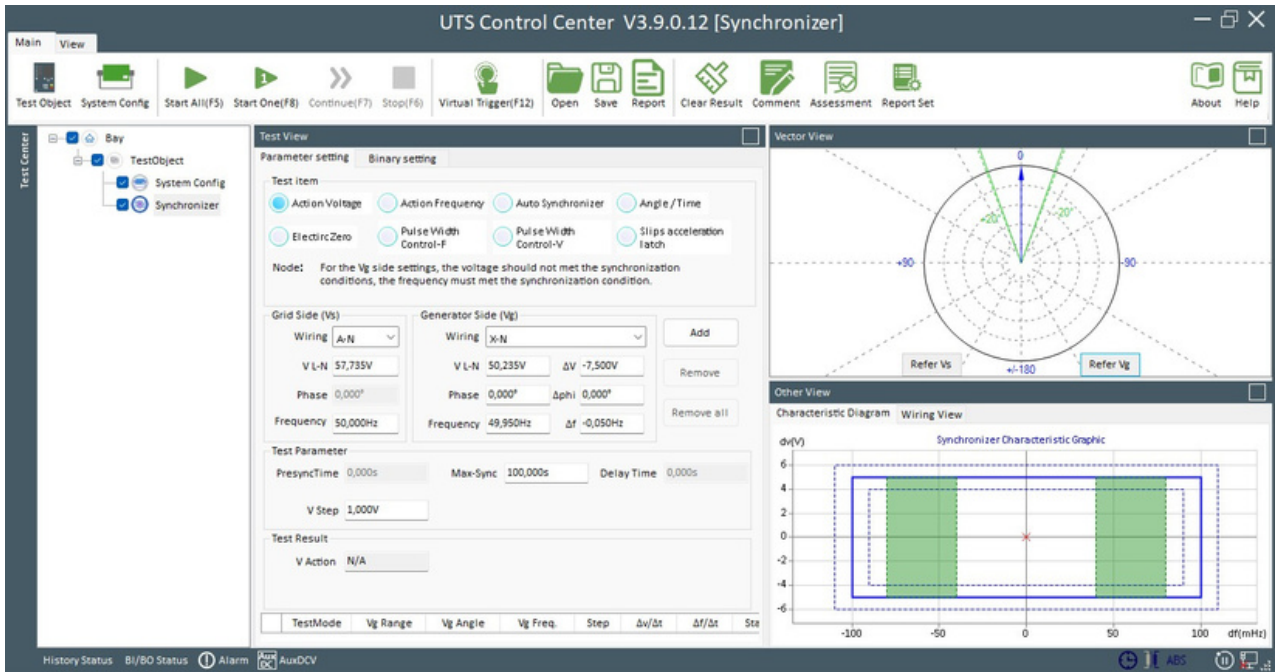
UTS Control Center V3.9.0.12 [Synchronizer]

Main View

Test Object System Config Start All(F5) Start One(F8) Continue(F7) Stop(F6) Virtual Trigger(F12) Open Save Report Clear Result Comment Assessment Report Set About Help

Test Center

Bay
TestObject
System Config
Synchronizer

Test View

Parameter setting Binary setting

Test item

Action Voltage Action Frequency Auto Synchronizer Angle/Time
Electirc Zero Pulse Width Control-F Pulse Width Control-V Slips acceleration latch

Node: For the Vg side settings, the voltage should not met the synchronization conditions, the frequency must met the synchronization condition.

Grid Side (Vs)
Wiring A-N
V L-N 57,735V
Phase 0,000°
Frequency 50,000Hz

Generator Side (Vg)
Wiring X-N
V L-N 50,235V ΔV -7,500V
Phase 0,000° Δphi 0,000°
Frequency 49,950Hz Δf -0,050Hz

Add
Remove
Remove all

Test Parameter
PresyncTime 0,000s Max-Sync 100,000s Delay Time 0,000s
V Step 1,000V

Test Result
V Action N/A

| | TestMode | Vg Range | Vg Angle | Vg Freq. | Step | Δv/Δt | Δf/Δt | Sta |
|---|---|---|---|---|---|---|---|---|

Vector View

0
-20° 20°
+90 -90
Refer Vs +/-180 Refer Vg

Other View

Characteristic Diagram Wiring View

dv(V) Synchronizer Characteristic Graphic
6
4
2
0
-2
-4
-6
-100 -50 0 50 100 df(mHz)

History Status BI/BO Status Alarm AuxDCV ABS